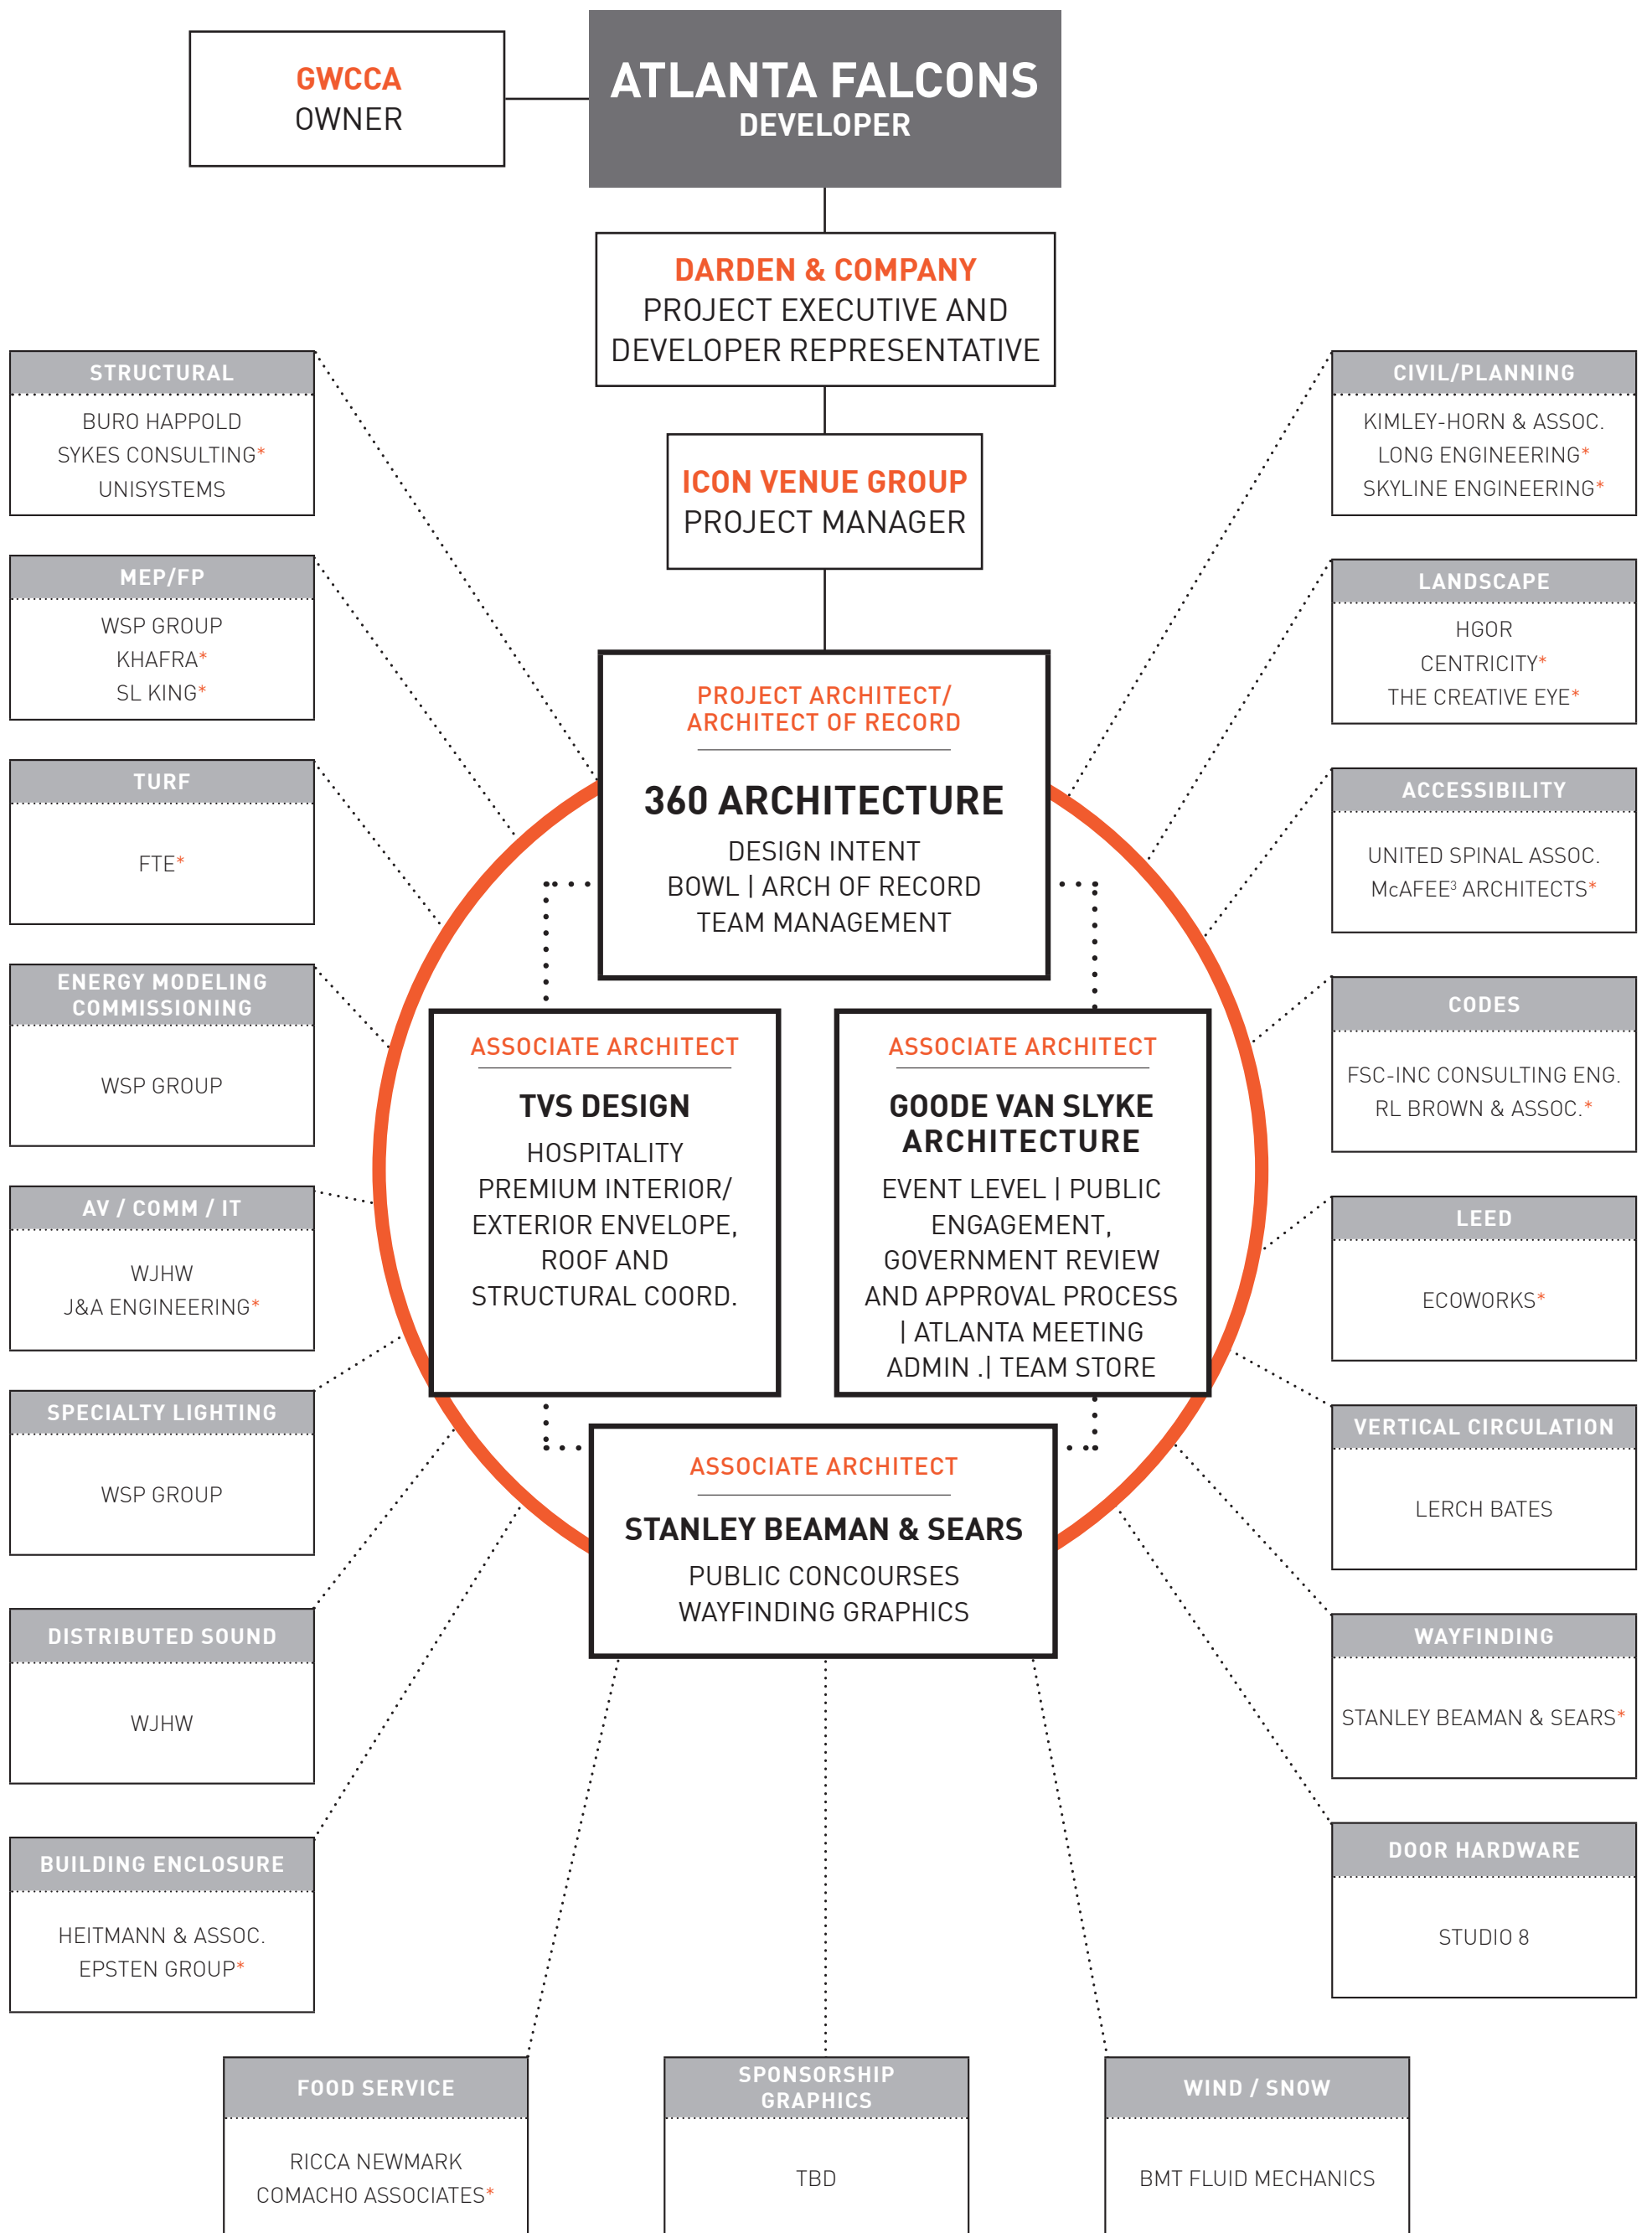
GWCCA
OWNER

ATLANTA FALCONS
DEVELOPER

DARDEN & COMPANY
PROJECT EXECUTIVE AND DEVELOPER REPRESENTATIVE

ICON VENUE GROUP
PROJECT MANAGER

PROJECT ARCHITECT/ ARCHITECT OF RECORD
360 ARCHITECTURE
DESIGN INTENT
BOWL | ARCH OF RECORD
TEAM MANAGEMENT

ASSOCIATE ARCHITECT
TVS DESIGN
HOSPITALITY
PREMIUM INTERIOR/ EXTERIOR ENVELOPE, ROOF AND STRUCTURAL COORD.

ASSOCIATE ARCHITECT
GOODE VAN SLYKE ARCHITECTURE
EVENT LEVEL | PUBLIC ENGAGEMENT, GOVERNMENT REVIEW AND APPROVAL PROCESS | ATLANTA MEETING ADMIN .| TEAM STORE

ASSOCIATE ARCHITECT
STANLEY BEAMAN & SEARS
PUBLIC CONCOURSES
WAYFINDING GRAPHICS

STRUCTURAL
BURO HAPPOLD
SYKES CONSULTING*
UNISYSTEMS

MEP/FP
WSP GROUP
KHAFRA*
SL KING*

TURF
FTE*

ENERGY MODELING COMMISSIONING
WSP GROUP

AV / COMM / IT
WJHW
J&A ENGINEERING*

SPECIALTY LIGHTING
WSP GROUP

DISTRIBUTED SOUND
WJHW

BUILDING ENCLOSURE
HEITMANN & ASSOC.
EPSTEN GROUP*

CIVIL/PLANNING
KIMLEY-HORN & ASSOC.
LONG ENGINEERING*
SKYLINE ENGINEERING*

LANDSCAPE
HGOR
CENTRICITY*
THE CREATIVE EYE*

ACCESSIBILITY
UNITED SPINAL ASSOC.
McAFEE³ ARCHITECTS*

CODES
FSC-INC CONSULTING ENG.
RL BROWN & ASSOC.*

LEED
ECOWORKS*

VERTICAL CIRCULATION
LERCH BATES

WAYFINDING
STANLEY BEAMAN & SEARS*

DOOR HARDWARE
STUDIO 8

FOOD SERVICE
RICCA NEWMARK
COMACHO ASSOCIATES*

SPONSORSHIP GRAPHICS
TBD

WIND / SNOW
BMT FLUID MECHANICS